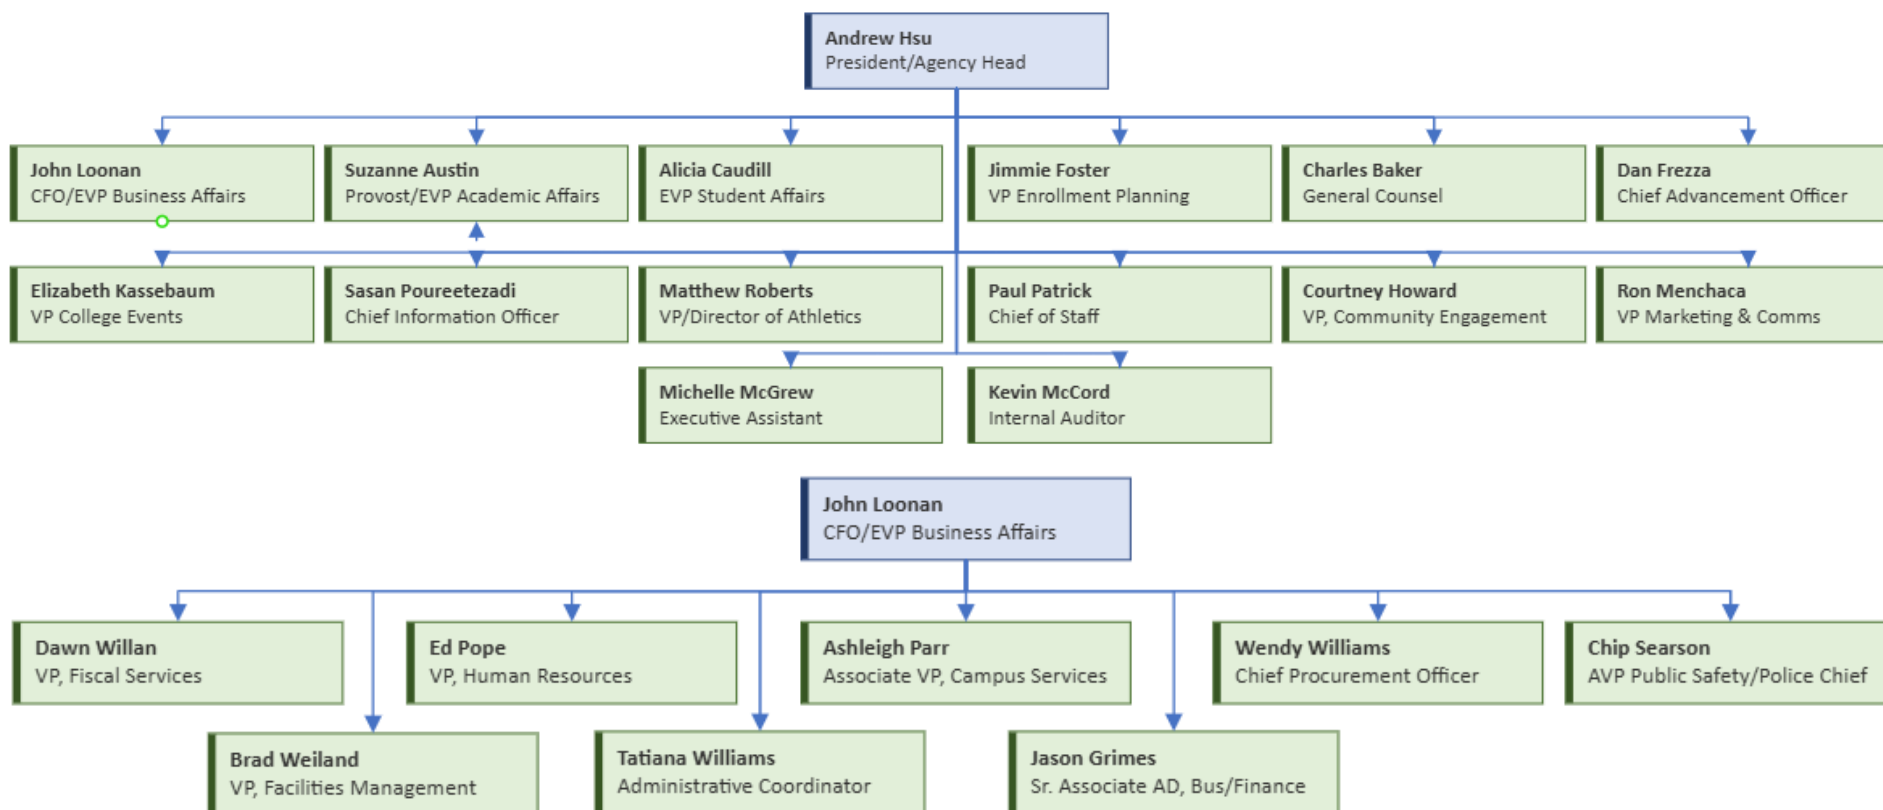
Andrew Hsu
President/Agency Head

John Loonan
CFO/EVP Business Affairs

Suzanne Austin
Provost/EVP Academic Affairs

Alicia Caudill
EVP Student Affairs

Jimmie Foster
VP Enrollment Planning

Charles Baker
General Counsel

Dan Frezza
Chief Advancement Officer

Elizabeth Kassebaum
VP College Events

Sasan Poureetezadi
Chief Information Officer

Matthew Roberts
VP/Director of Athletics

Paul Patrick
Chief of Staff

Courtney Howard
VP, Community Engagement

Ron Menchaca
VP Marketing & Comms

Michelle McGrew
Executive Assistant

Kevin McCord
Internal Auditor

John Loonan
CFO/EVP Business Affairs

Dawn Willan
VP, Fiscal Services

Ed Pope
VP, Human Resources

Ashleigh Parr
Associate VP, Campus Services

Wendy Williams
Chief Procurement Officer

Chip Searson
AVP Public Safety/Police Chief

Brad Weiland
VP, Facilities Management

Tatiana Williams
Administrative Coordinator

Jason Grimes
Sr. Associate AD, Bus/Finance